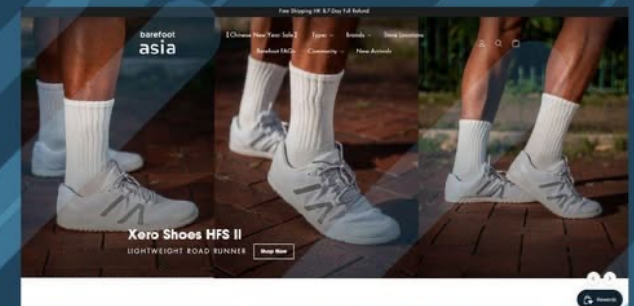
Free Shipping HK & 7-Day Full Refund

barefoot
asia

【Chinese New Year Sale】 Types Brands Store Locations
Barefoot FAQs Community New Arrivals

Xero Shoes HFS II
LIGHTWEIGHT ROAD RUNNER
Shop Now

Rewards